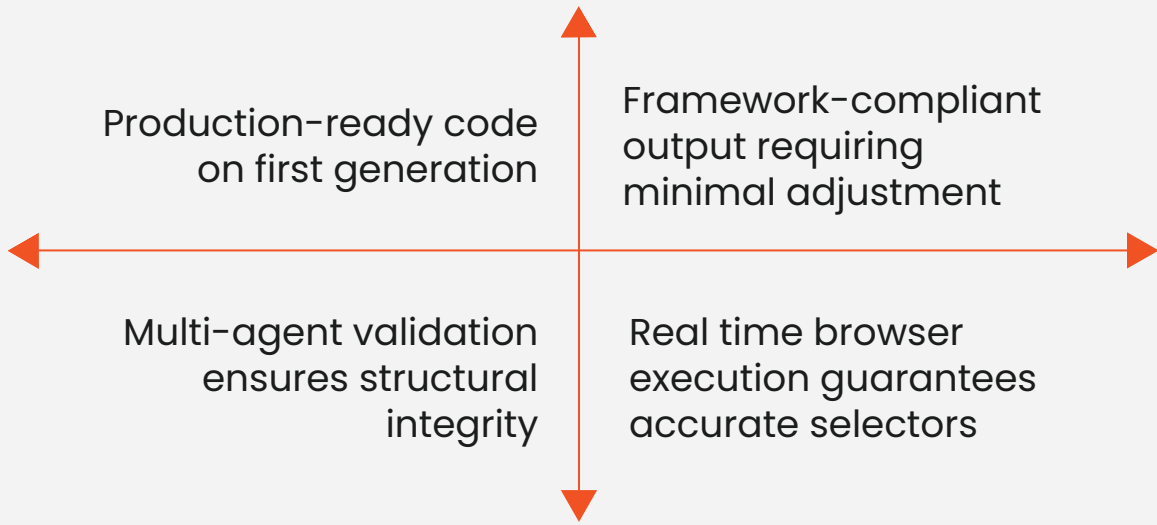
Production-ready code on first generation

Framework-compliant output requiring minimal adjustment

Multi-agent validation ensures structural integrity

Real time browser execution guarantees accurate selectors